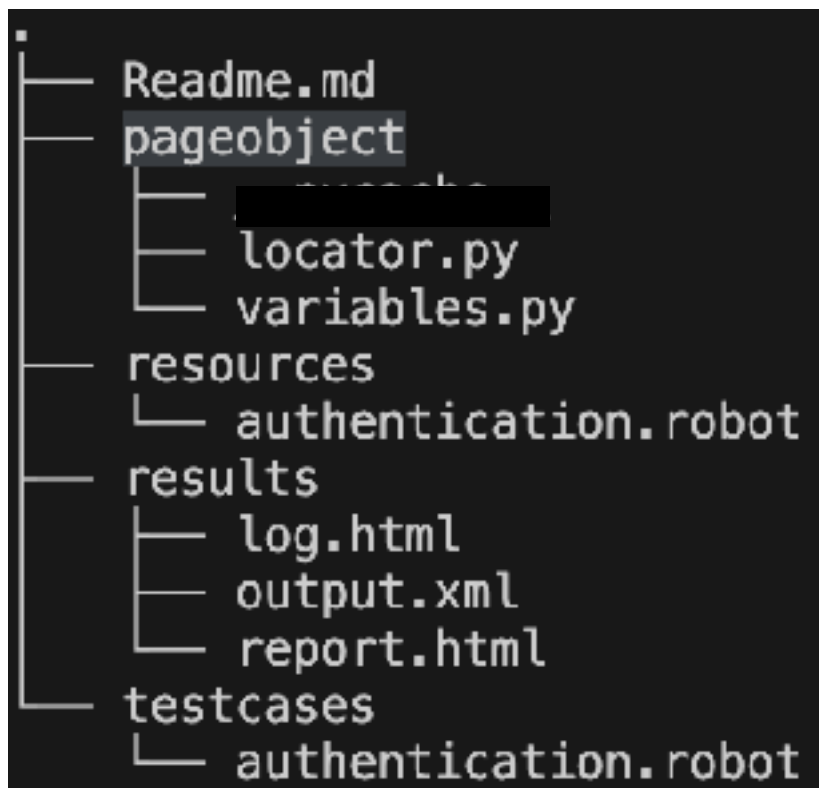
.
├── Readme.md
├── pageobject
│   ├── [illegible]
│   ├── locator.py
│   └── variables.py
├── resources
│   └── authentication.robot
├── results
│   ├── log.html
│   ├── output.xml
│   └── report.html
└── testcases
    └── authentication.robot